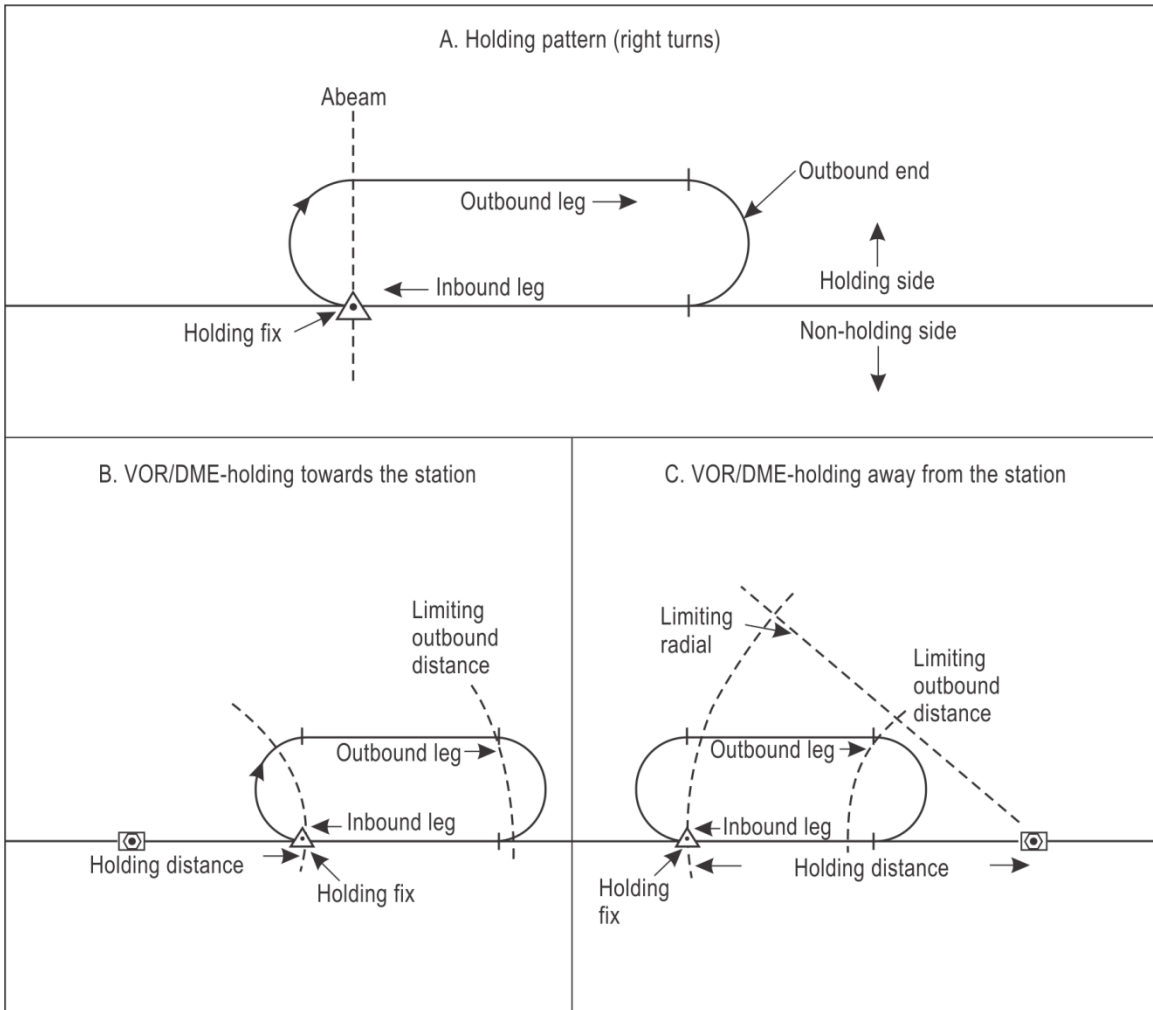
A. Holding pattern (right turns)

Abeam

Outbound end

Outbound leg

Holding side

Inbound leg

Holding fix

Non-holding side

B. VOR/DME-holding towards the station

Limiting outbound distance

Outbound leg

Inbound leg

Holding distance

Holding fix

C. VOR/DME-holding away from the station

Limiting radial

Limiting outbound distance

Outbound leg

Inbound leg

Holding fix

Holding distance